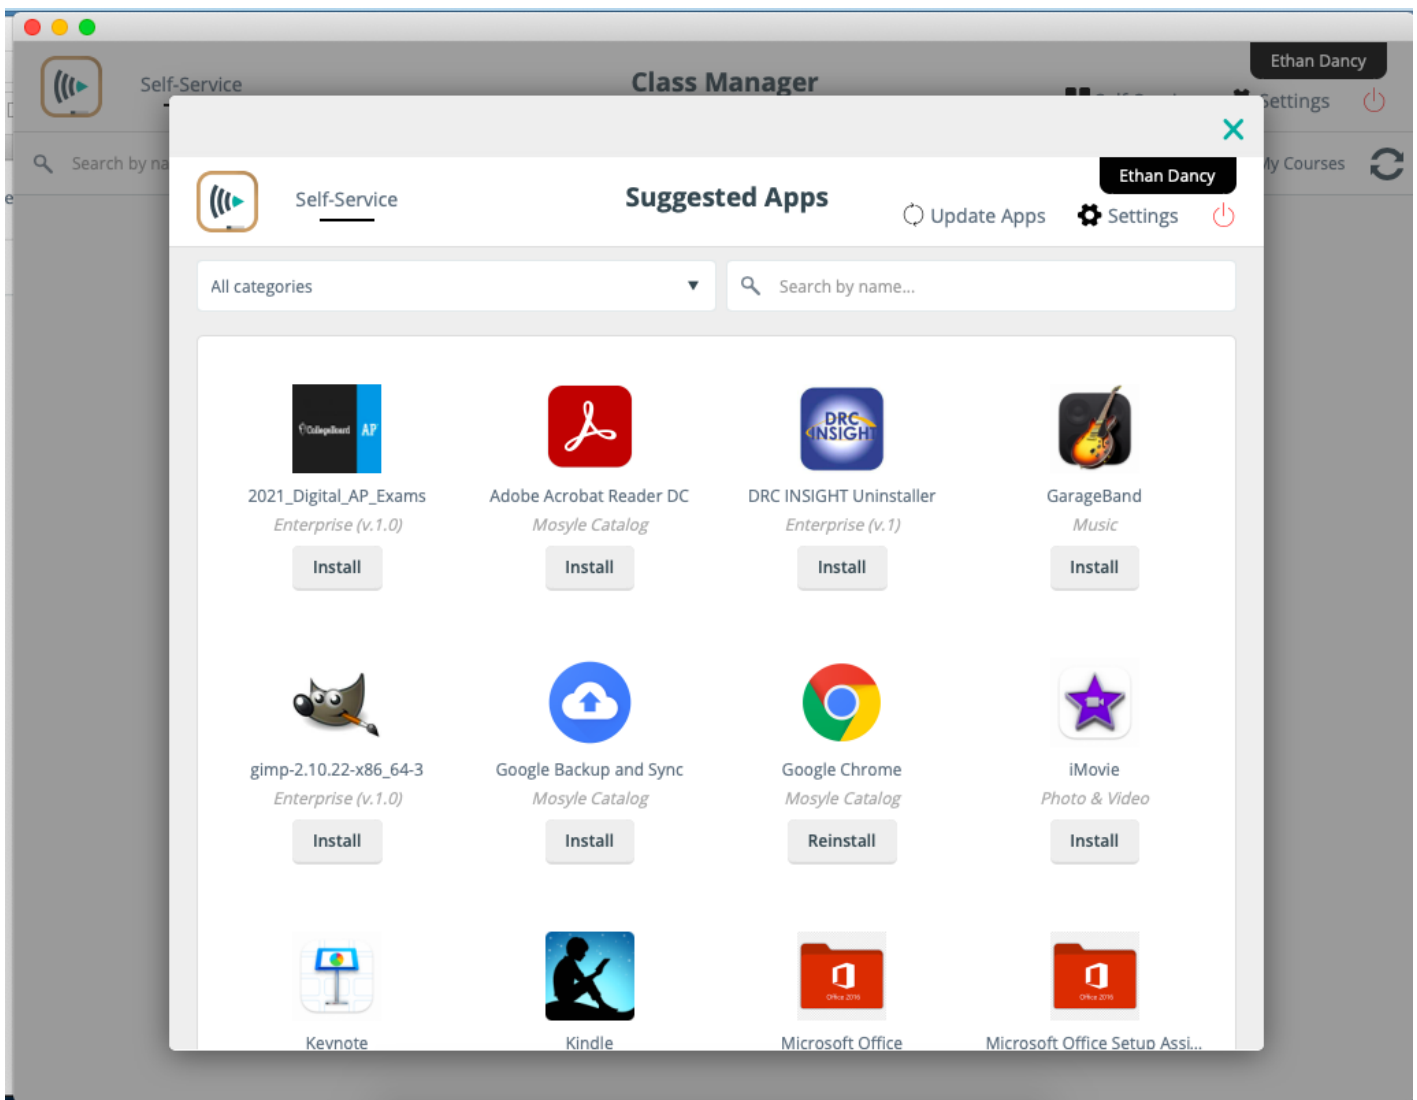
Self-Service

Class Manager

Ethan Dancy

Settings

Search by na

My Courses

Self-Service

Suggested Apps

Ethan Dancy

Update Apps

Settings

All categories

Search by name...

AP

2021_Digital_AP_Exams
Enterprise (v.1.0)
Install

Adobe Acrobat Reader DC
Mosyle Catalog
Install

DRC INSIGHT

DRC INSIGHT Uninstaller
Enterprise (v.1)
Install

GarageBand
Music
Install

gimp-2.10.22-x86_64-3
Enterprise (v.1.0)
Install

Google Backup and Sync
Mosyle Catalog
Install

Google Chrome
Mosyle Catalog
Reinstall

iMovie
Photo & Video
Install

Keynote

Kindle

Microsoft Office

Microsoft Office Setup Assi...